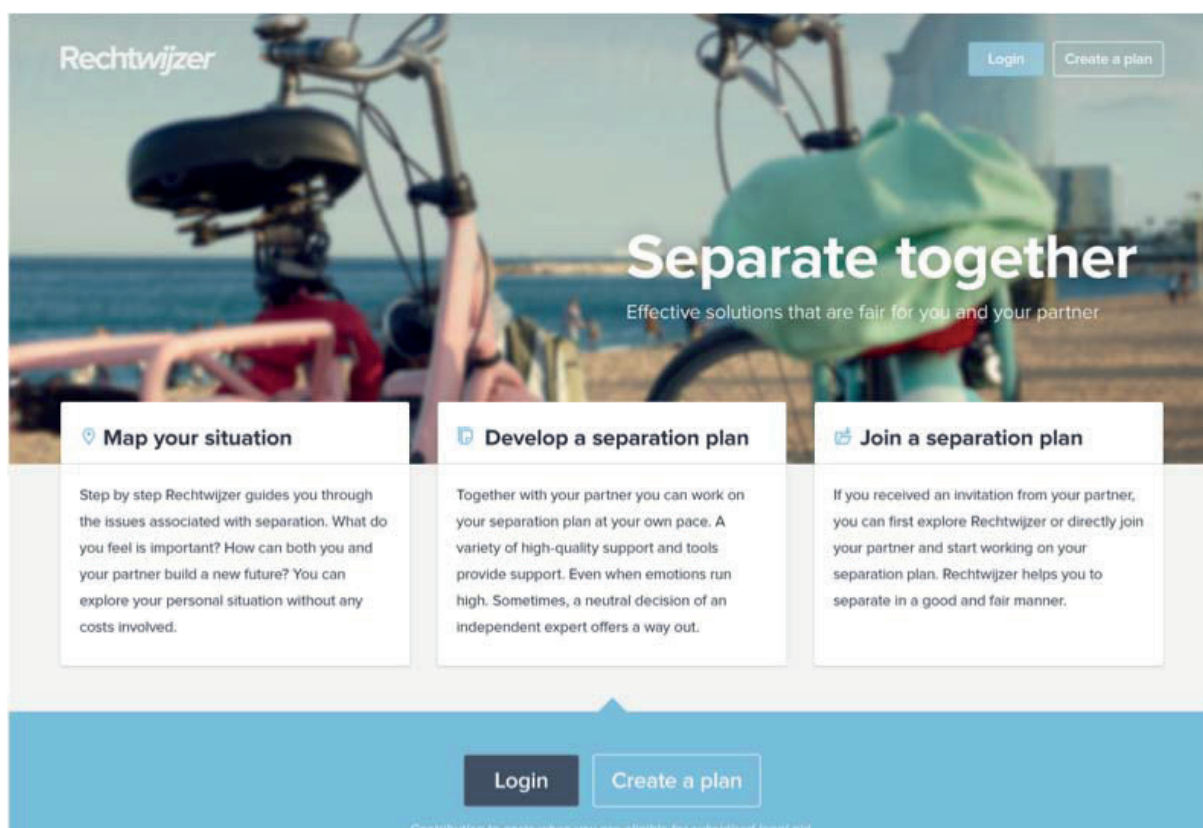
Rechtwijzer

Login Create a plan

Separate together

Effective solutions that are fair for you and your partner

Map your situation

Step by step Rechtwijzer guides you through the issues associated with separation. What do you feel is important? How can both you and your partner build a new future? You can explore your personal situation without any costs involved.

Develop a separation plan

Together with your partner you can work on your separation plan at your own pace. A variety of high-quality support and tools provide support. Even when emotions run high. Sometimes, a neutral decision of an independent expert offers a way out.

Join a separation plan

If you received an invitation from your partner, you can first explore Rechtwijzer or directly join your partner and start working on your separation plan. Rechtwijzer helps you to separate in a good and fair manner.

Login Create a plan

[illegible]